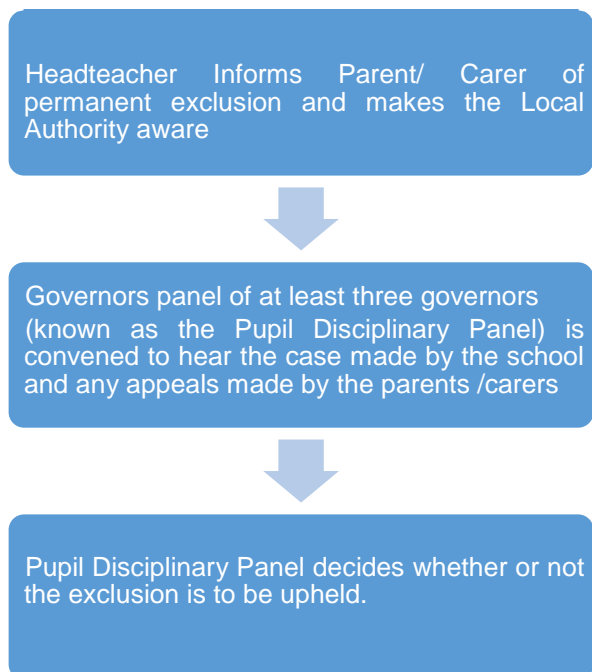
Headteacher Informs Parent/ Carer of permanent exclusion and makes the Local Authority aware

Governors panel of at least three governors (known as the Pupil Disciplinary Panel) is convened to hear the case made by the school and any appeals made by the parents /carers

Pupil Disciplinary Panel decides whether or not the exclusion is to be upheld.